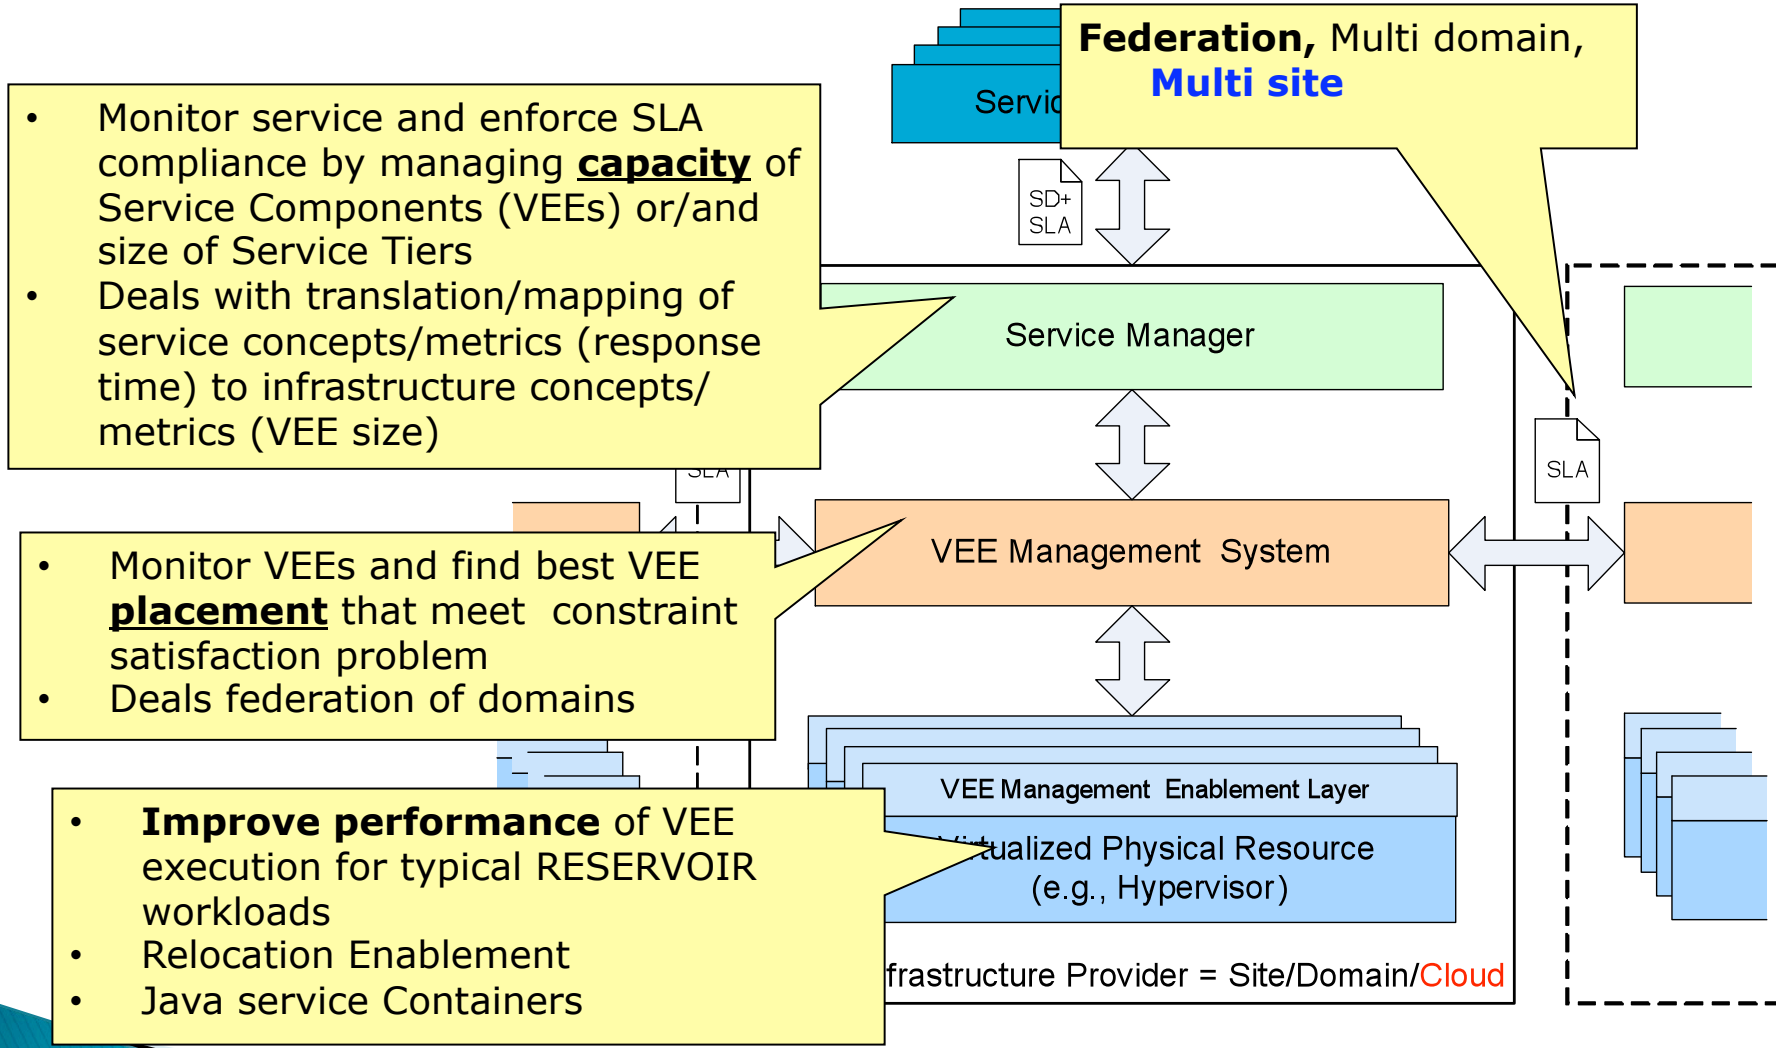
Servic

Federation, Multi domain, Multi site

- Monitor service and enforce SLA compliance by managing capacity of Service Components (VEEs) or/and size of Service Tiers
- Deals with translation/mapping of service concepts/metrics (response time) to infrastructure concepts/ metrics (VEE size)

SD+ SLA

Service Manager

SLA

SLA

VEE Management System

- Monitor VEEs and find best VEE placement that meet constraint satisfaction problem
- Deals federation of domains

VEE Management Enablement Layer

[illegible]tualized Physical Resource (e.g., Hypervisor)

- Improve performance of VEE execution for typical RESERVOIR workloads
- Relocation Enablement
- Java service Containers

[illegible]frastructure Provider = Site/Domain/Cloud